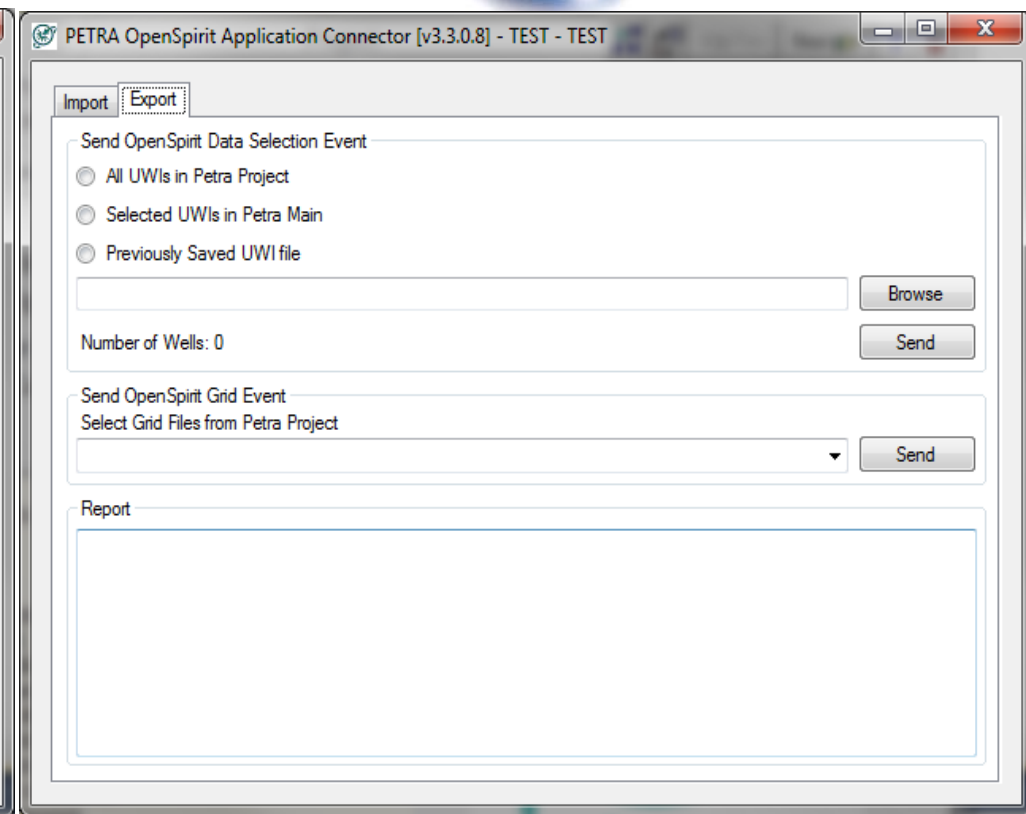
PETRA OpenSpirit Application Connector [v3.3.0.8] - TEST - TEST

Import Export

Send OpenSpirit Data Selection Event

All UWIs in Petra Project

Selected UWIs in Petra Main

Previously Saved UWI file

Browse

Number of Wells: 0

Send

Send OpenSpirit Grid Event

Select Grid Files from Petra Project

Send

Report